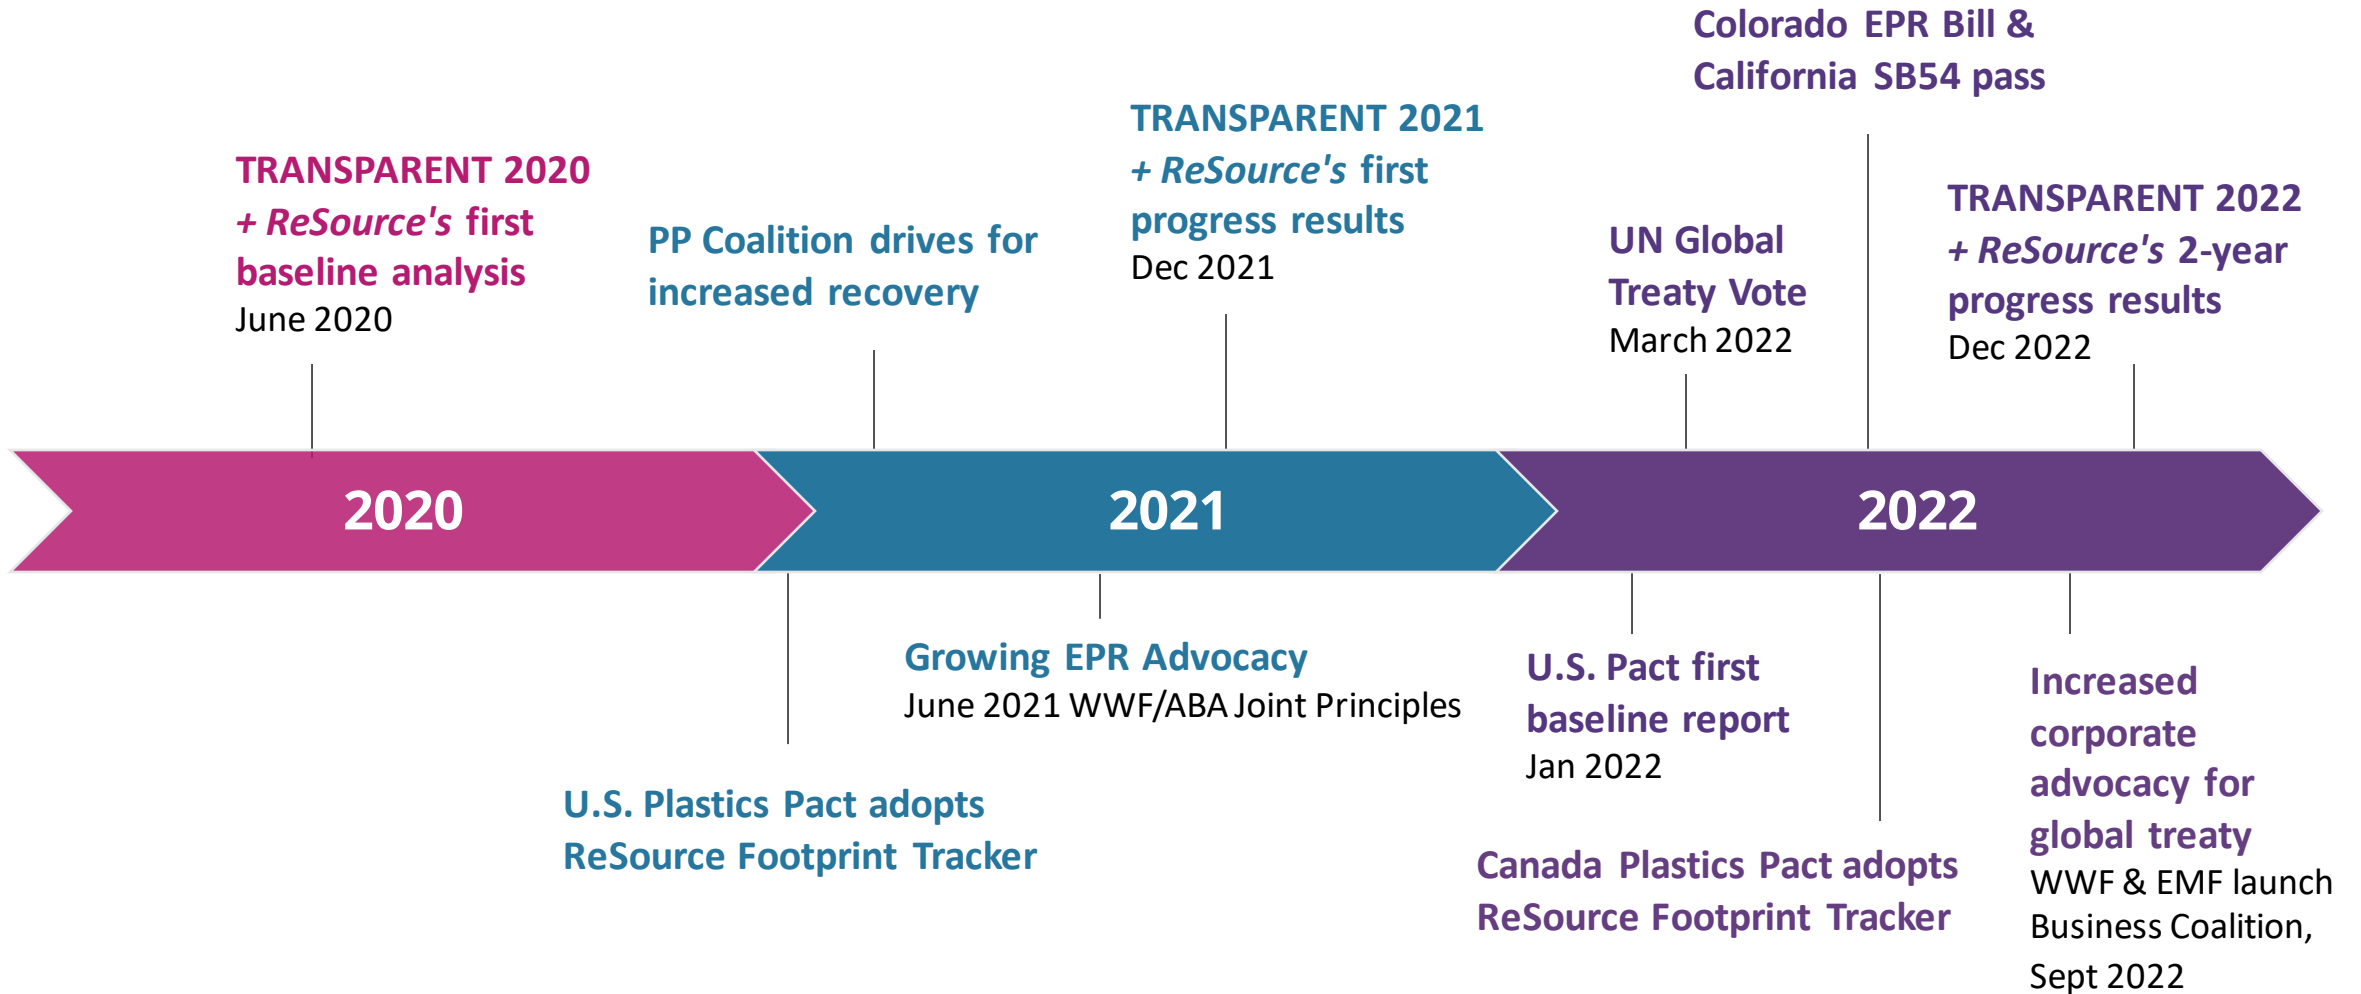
Colorado EPR Bill & California SB54 pass

TRANSPARENT 2020
+ ReSource's first baseline analysis
June 2020

PP Coalition drives for increased recovery

TRANSPARENT 2021
+ ReSource's first progress results
Dec 2021

UN Global Treaty Vote
March 2022

TRANSPARENT 2022
+ ReSource's 2-year progress results
Dec 2022

2020

2021

2022

U.S. Plastics Pact adopts ReSource Footprint Tracker

Growing EPR Advocacy
June 2021 WWF/ABA Joint Principles

U.S. Pact first baseline report
Jan 2022

Canada Plastics Pact adopts ReSource Footprint Tracker

Increased corporate advocacy for global treaty
WWF & EMF launch Business Coalition, Sept 2022